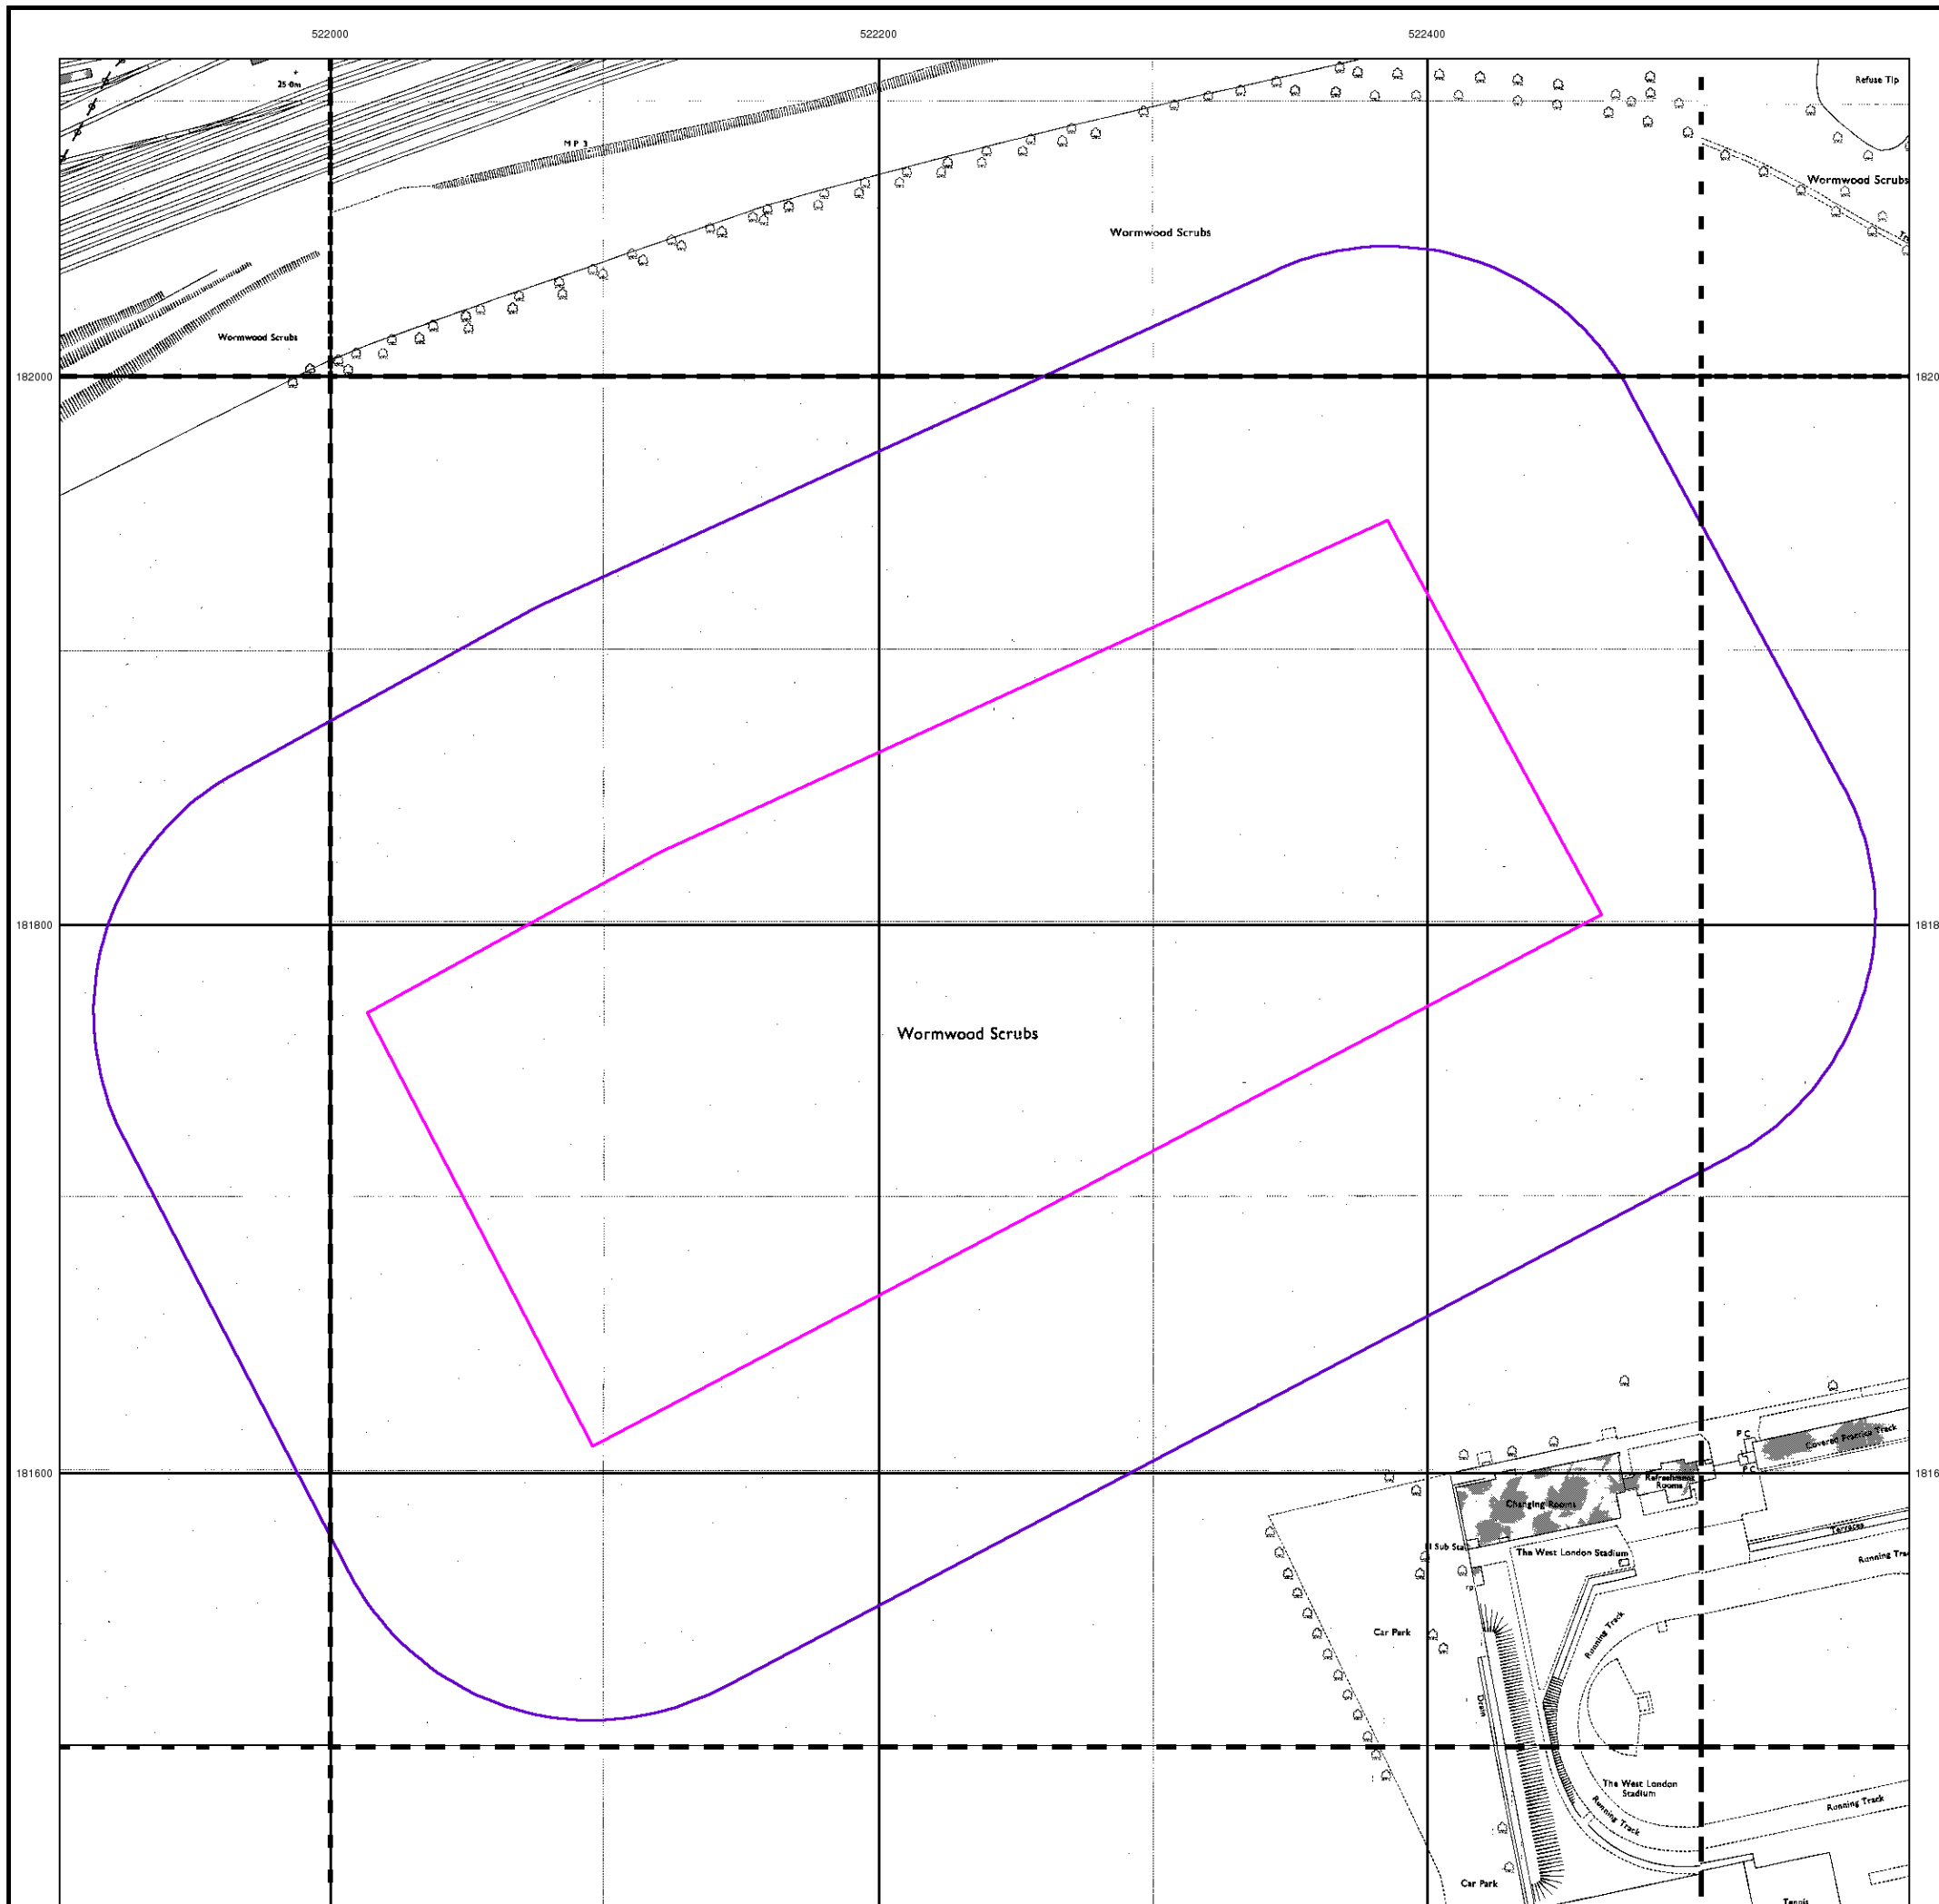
522000
522200
522400

25 0m
M P 3
Refuse Tip
Wormwood Scrubs
Wormwood Scrubs
Wormwood Scrubs

182000
1820

181800
1818

Wormwood Scrubs

181600
1816

P C
Covered Practice Track
Refreshment Rooms
Changing Rooms
El Sub Sta
The West London Stadium
Terraces
Running Track
Car Park
Running Track
Drain
The West London Stadium
Running Track
Running Track
Car Park
Tennis